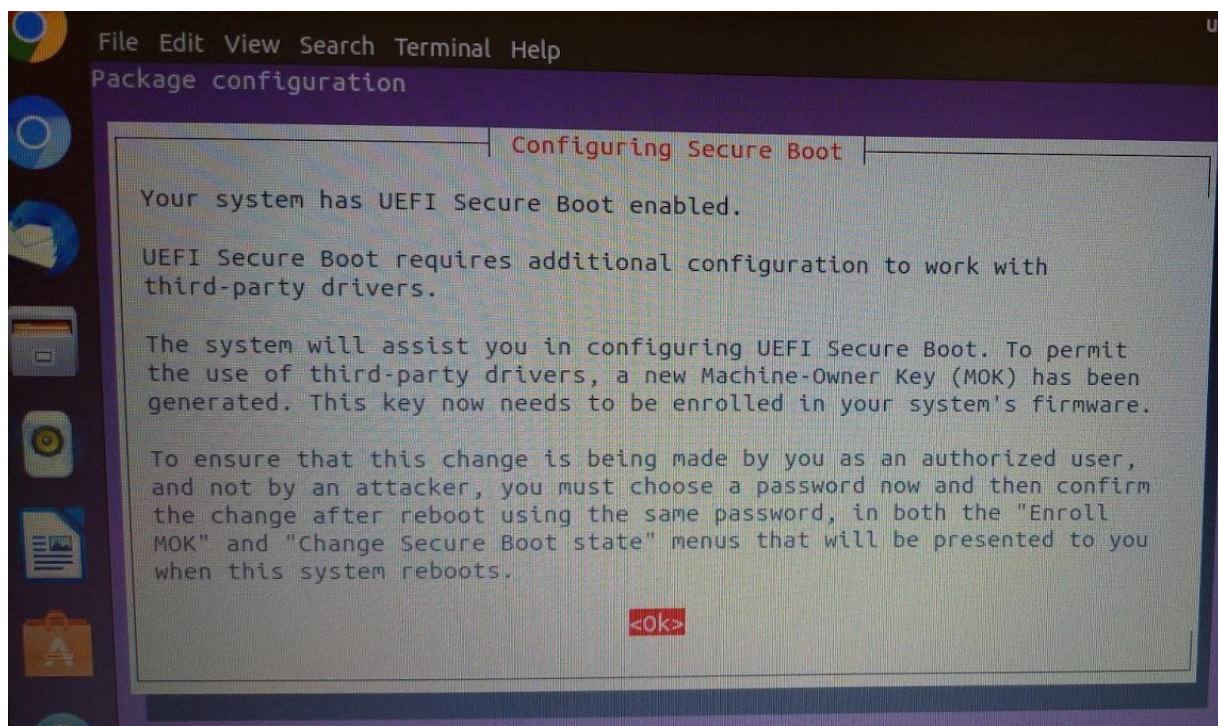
File Edit View Search Terminal Help

Package configuration

Configuring Secure Boot

Your system has UEFI Secure Boot enabled.

UEFI Secure Boot requires additional configuration to work with third-party drivers.

The system will assist you in configuring UEFI Secure Boot. To permit the use of third-party drivers, a new Machine-Owner Key (MOK) has been generated. This key now needs to be enrolled in your system's firmware.

To ensure that this change is being made by you as an authorized user, and not by an attacker, you must choose a password now and then confirm the change after reboot using the same password, in both the "Enroll MOK" and "Change Secure Boot state" menus that will be presented to you when this system reboots.

<Ok>